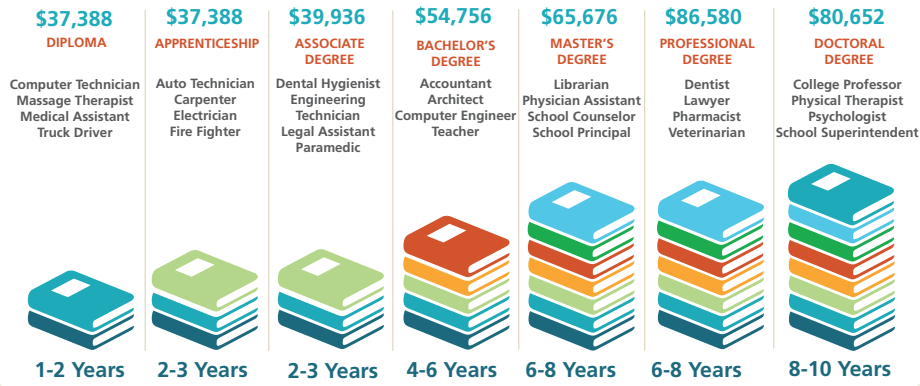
$37,388
DIPLOMA
Computer Technician
Massage Therapist
Medical Assistant
Truck Driver
1-2 Years

$37,388
APPRENTICESHIP
Auto Technician
Carpenter
Electrician
Fire Fighter
2-3 Years

$39,936
ASSOCIATE DEGREE
Dental Hygienist
Engineering Technician
Legal Assistant
Paramedic
2-3 Years

$54,756
BACHELOR'S DEGREE
Accountant
Architect
Computer Engineer
Teacher
4-6 Years

$65,676
MASTER'S DEGREE
Librarian
Physician Assistant
School Counselor
School Principal
6-8 Years

$86,580
PROFESSIONAL DEGREE
Dentist
Lawyer
Pharmacist
Veterinarian
6-8 Years

$80,652
DOCTORAL DEGREE
College Professor
Physical Therapist
Psychologist
School Superintendent
8-10 Years